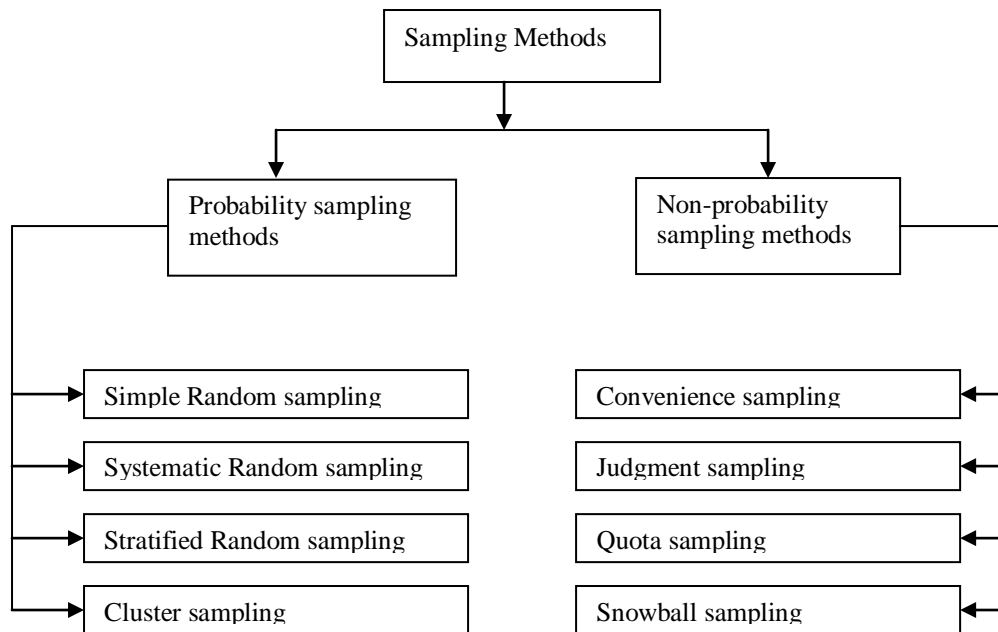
Sampling Methods

Probability sampling methods

Non-probability sampling methods

Simple Random sampling

Systematic Random sampling

Stratified Random sampling

Cluster sampling

Convenience sampling

Judgment sampling

Quota sampling

Snowball sampling